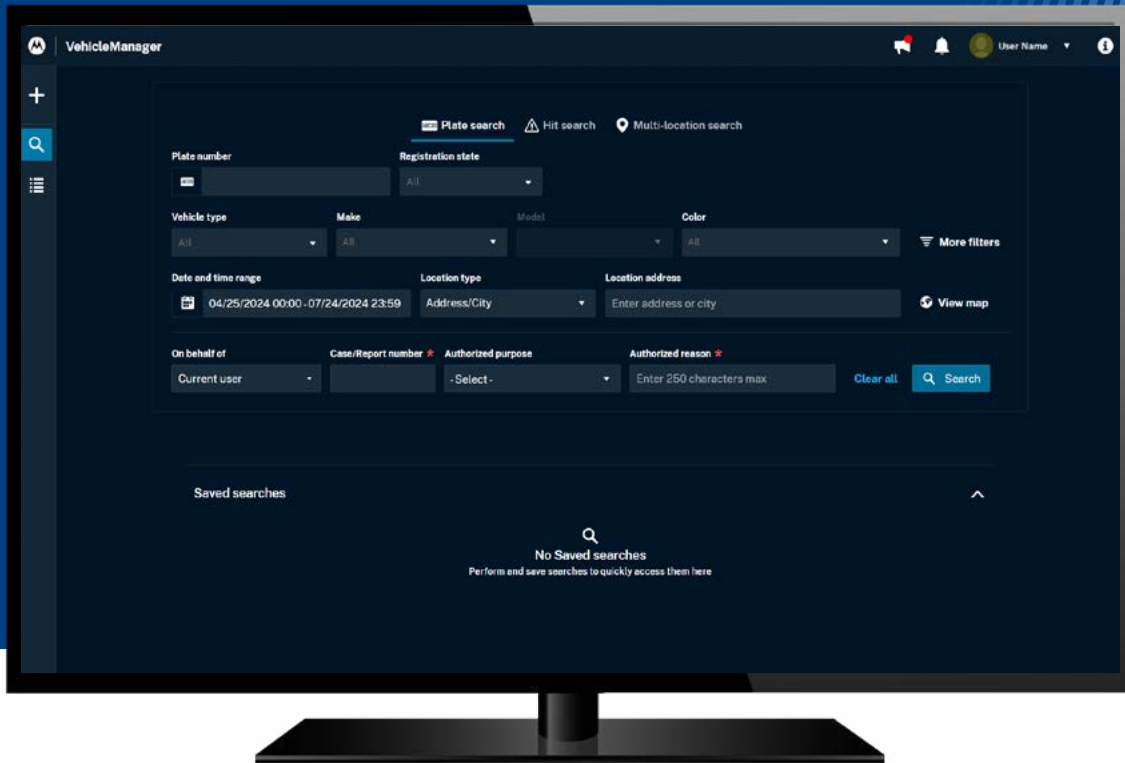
VehicleManager

User Name

Plate search
Hit search
Multi-location search

Plate number

Registration state
All

Vehicle type
All

Make
All

Model

Color
All

More filters

Date and time range
04/25/2024 00:00 - 07/24/2024 23:59

Location type
Address/City

Location address
Enter address or city

View map

On behalf of
Current user

Case/Report number *

Authorized purpose
- Select -

Authorized reason *
Enter 250 characters max

Clear all

Search

Saved searches

No Saved searches
Perform and save searches to quickly access them here